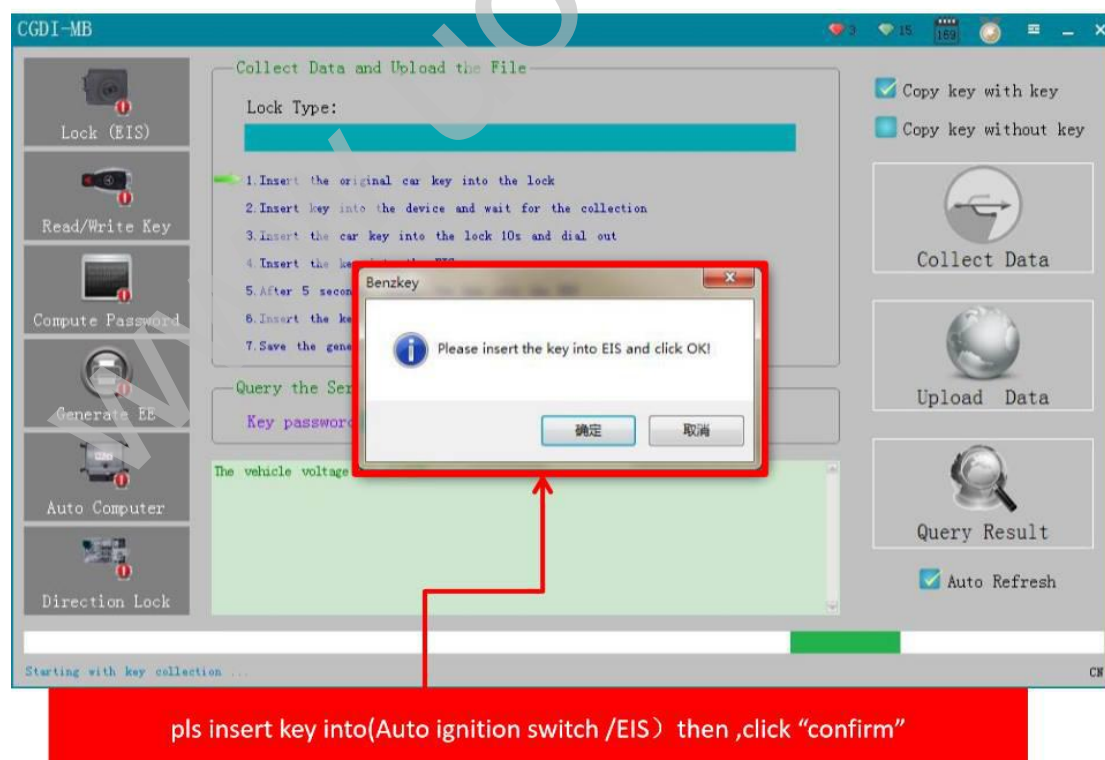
CGDI-MB

3 15 169

Lock (EIS)

Read/Write Key

Compute Password

Generate EE

Auto Computer

Direction Lock

Collect Data and Upload the File

Lock Type:

1. Insert the original car key into the lock
2. Insert key into the device and wait for the collection
3. Insert the car key into the lock 10s and dial out
4. Insert the ke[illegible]
5. After 5 secon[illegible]
6. Insert the ke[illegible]
7. Save the gene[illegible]

Query the Ser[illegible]

Key passwor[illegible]

The vehicle voltage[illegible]

Benzkey

Please insert the key into EIS and click OK!

确定

取消

Copy key with key

Copy key without key

Collect Data

Upload Data

Query Result

Auto Refresh

Starting with key collection ...

CN

pls insert key into(Auto ignition switch /EIS) then ,click “confirm”